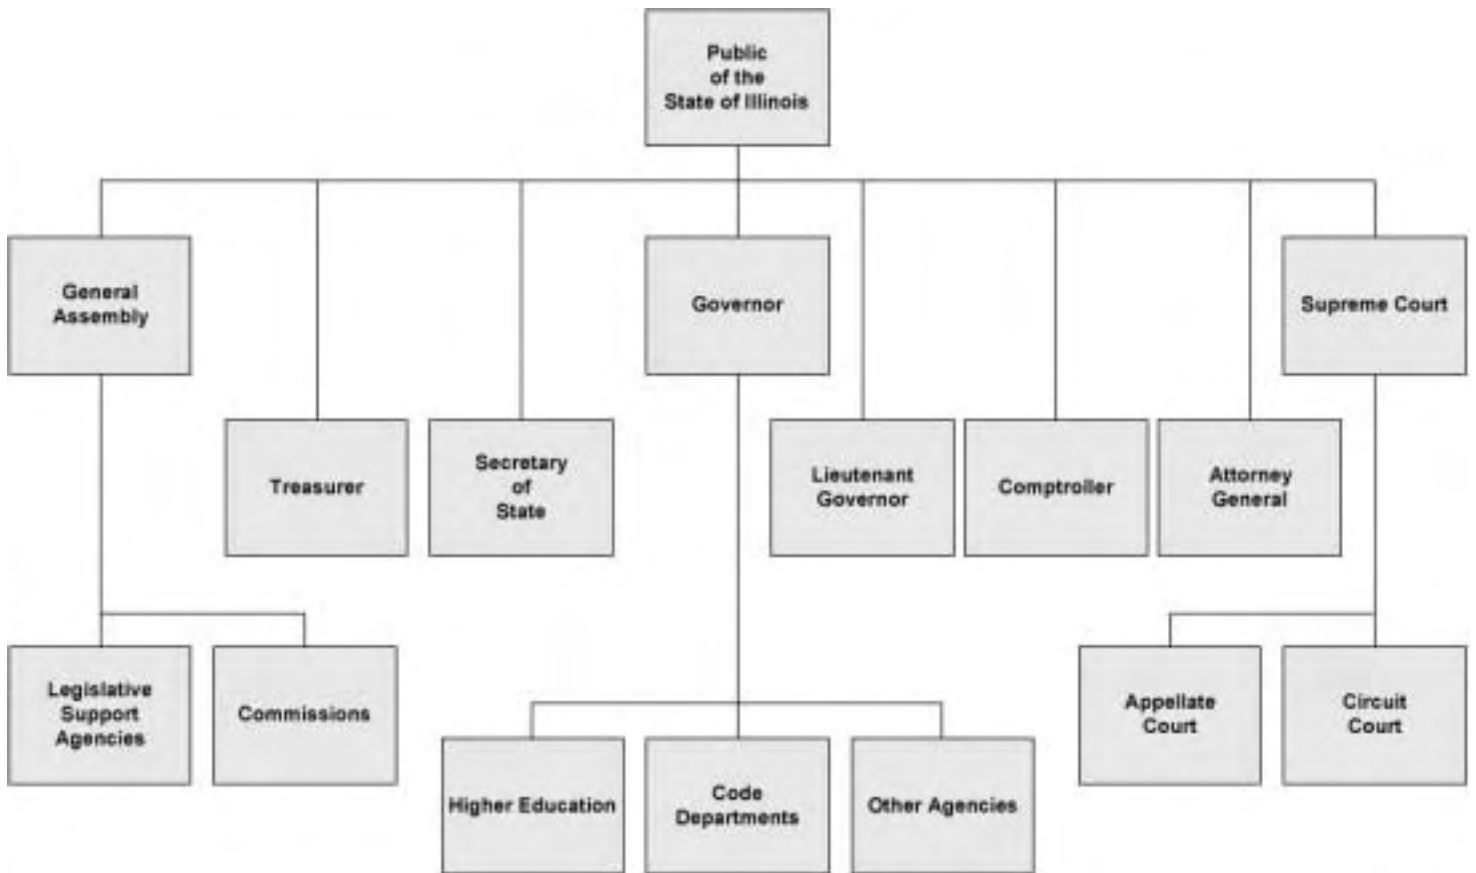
Public of the State of Illinois

General Assembly

Governor

Supreme Court

Treasurer

Secretary of State

Lieutenant Governor

Comptroller

Attorney General

Legislative Support Agencies

Commissions

Appellate Court

Circuit Court

Higher Education

Code Departments

Other Agencies